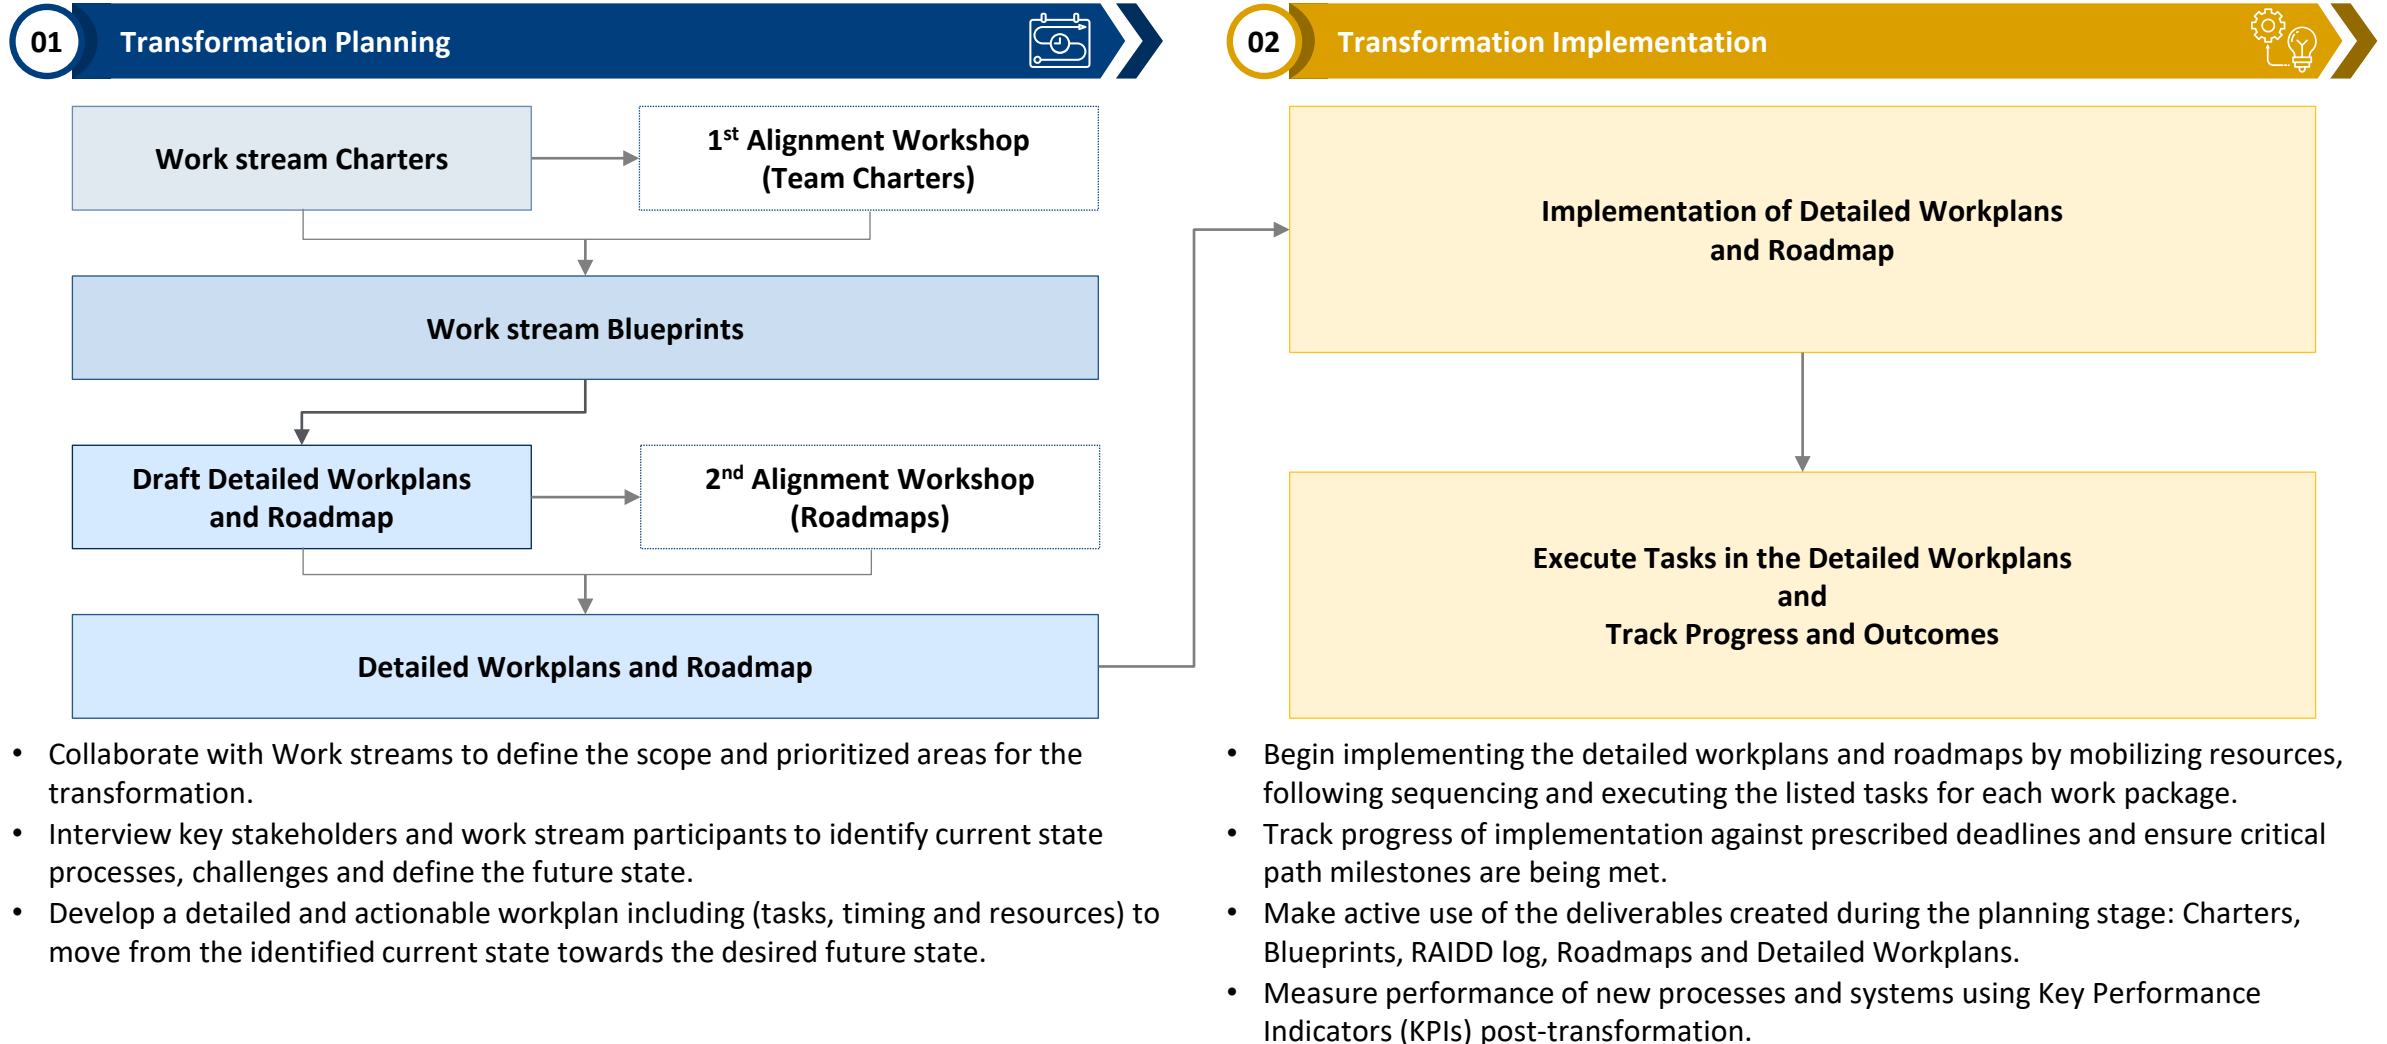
01 Transformation Planning

Work stream Charters

$1^{st}$ Alignment Workshop (Team Charters)

Work stream Blueprints

Draft Detailed Workplans and Roadmap

$2^{nd}$ Alignment Workshop (Roadmaps)

Detailed Workplans and Roadmap

- Collaborate with Work streams to define the scope and prioritized areas for the transformation.
- Interview key stakeholders and work stream participants to identify current state processes, challenges and define the future state.
- Develop a detailed and actionable workplan including (tasks, timing and resources) to move from the identified current state towards the desired future state.

02 Transformation Implementation

Implementation of Detailed Workplans and Roadmap

Execute Tasks in the Detailed Workplans and Track Progress and Outcomes

- Begin implementing the detailed workplans and roadmaps by mobilizing resources, following sequencing and executing the listed tasks for each work package.
- Track progress of implementation against prescribed deadlines and ensure critical path milestones are being met.
- Make active use of the deliverables created during the planning stage: Charters, Blueprints, RAIDD log, Roadmaps and Detailed Workplans.
- Measure performance of new processes and systems using Key Performance Indicators (KPIs) post-transformation.